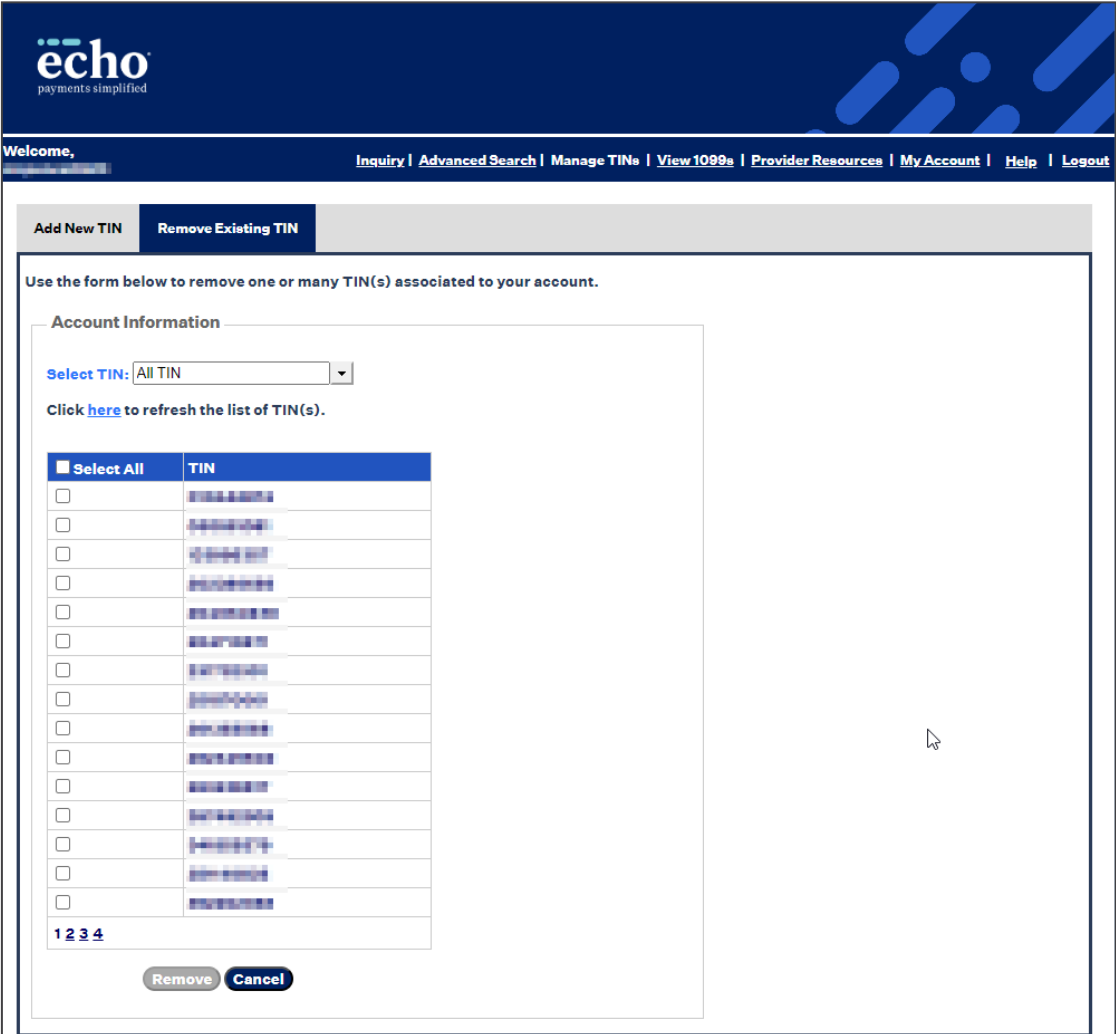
echo
payments simplified

Welcome,
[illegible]

Inquiry | Advanced Search | Manage TINs | View 1099s | Provider Resources | My Account | Help | Logout

Add New TIN
Remove Existing TIN

Use the form below to remove one or many TIN(s) associated to your account.

Account Information

Select TIN: All TIN

Click here to refresh the list of TIN(s).

| Select All | TIN |
|---|---|
| | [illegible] |
| | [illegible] |
| | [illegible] |
| | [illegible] |
| | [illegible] |
| | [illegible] |
| | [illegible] |
| | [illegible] |
| | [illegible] |
| | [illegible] |
| | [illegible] |
| | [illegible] |
| | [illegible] |
| | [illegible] |
| | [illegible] |

1 2 3 4

Remove Cancel